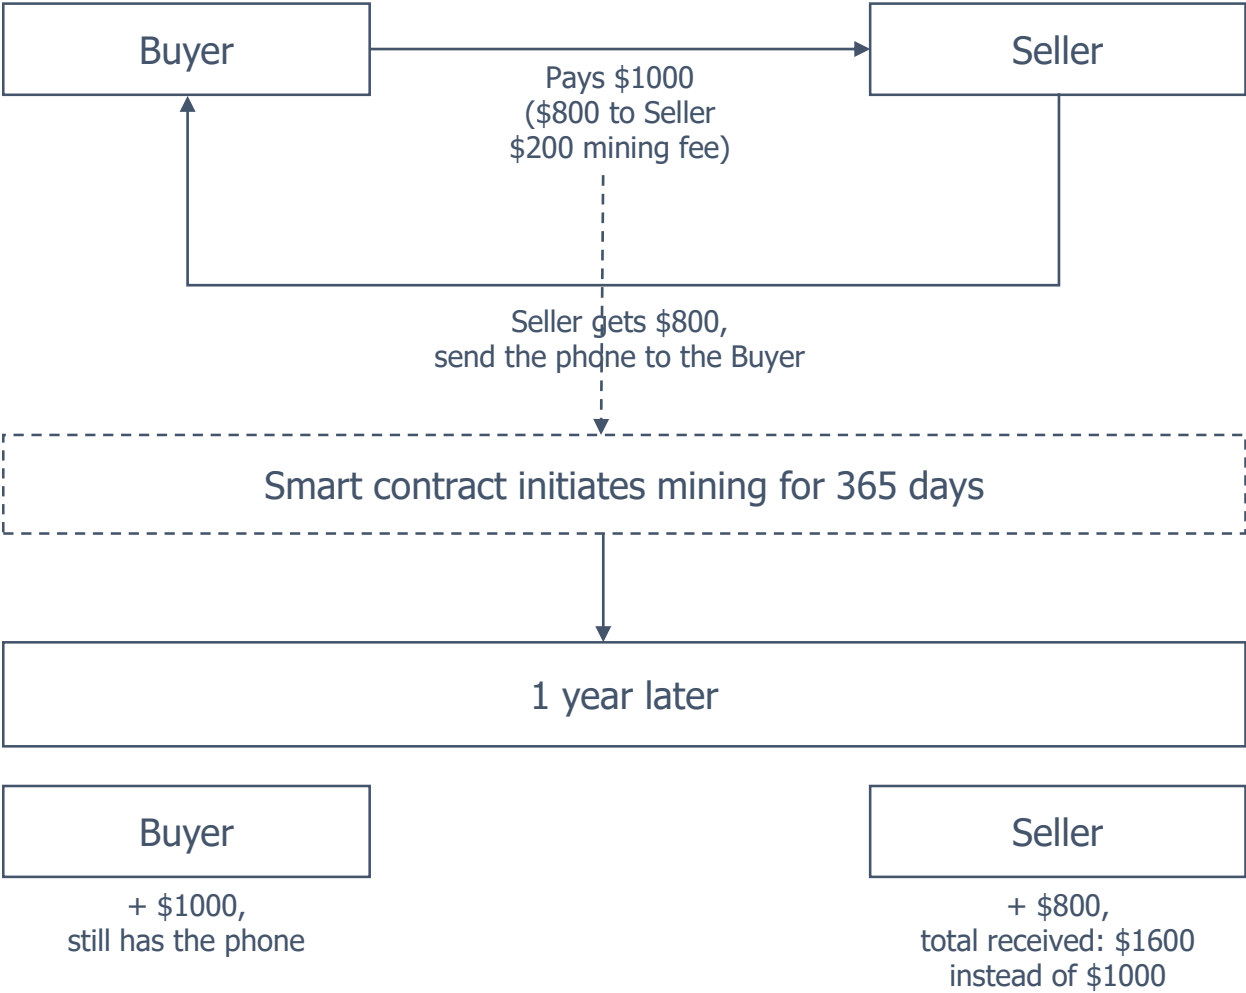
Buyer

Seller

Pays \$1000
(\$800 to Seller
\$200 mining fee)

Seller gets \$800,
send the phone to the Buyer

Smart contract initiates mining for 365 days

1 year later

Buyer

+ \$1000,
still has the phone

Seller

+ \$800,
total received: \$1600
instead of \$1000